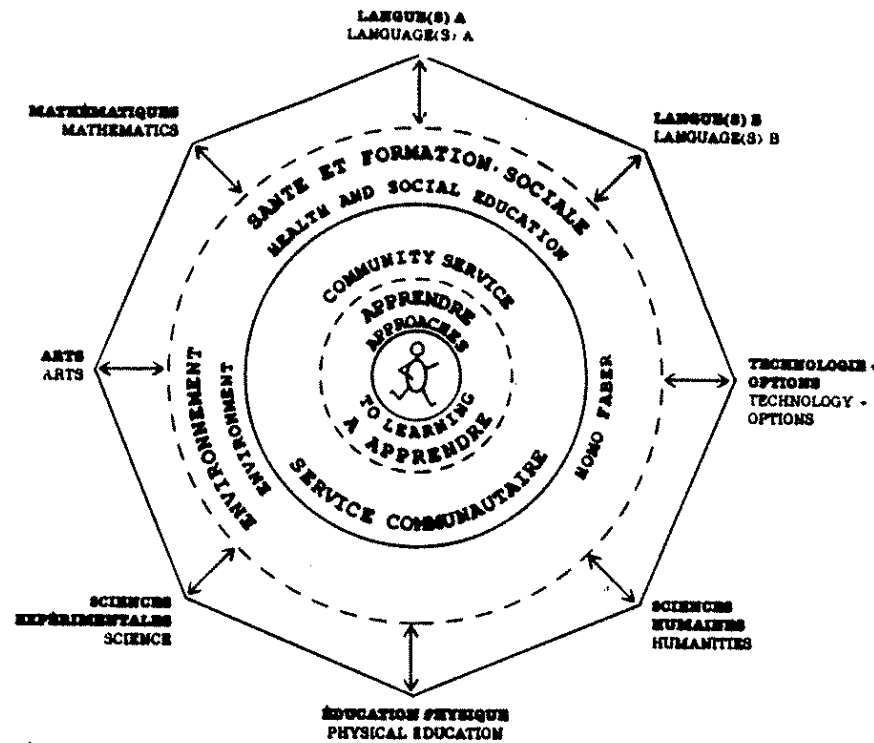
LANGUE(S) A
LANGUAGE(S) A

LANGUE(S) B
LANGUAGE(S) B

MATHÉMATIQUES
MATHEMATICS

SANTE ET FORMATION SOCIALE
HEALTH AND SOCIAL EDUCATION

COMMUNITY SERVICE

APPRENDRE
APPROACHES

ARTS
ARTS

ENVIRONNEMENT
ENVIRONMENT

TO LEARNING
A APPRENDRE

HOMO FABER

TECHNOLOGIE - OPTIONS
TECHNOLOGY - OPTIONS

SERVICE COMMUNAUTAIRE

SCIENCES EXPÉRIMENTALES
SCIENCE

SCIENCES HUMAINES
HUMANITIES

ÉDUCATION PHYSIQUE
PHYSICAL EDUCATION